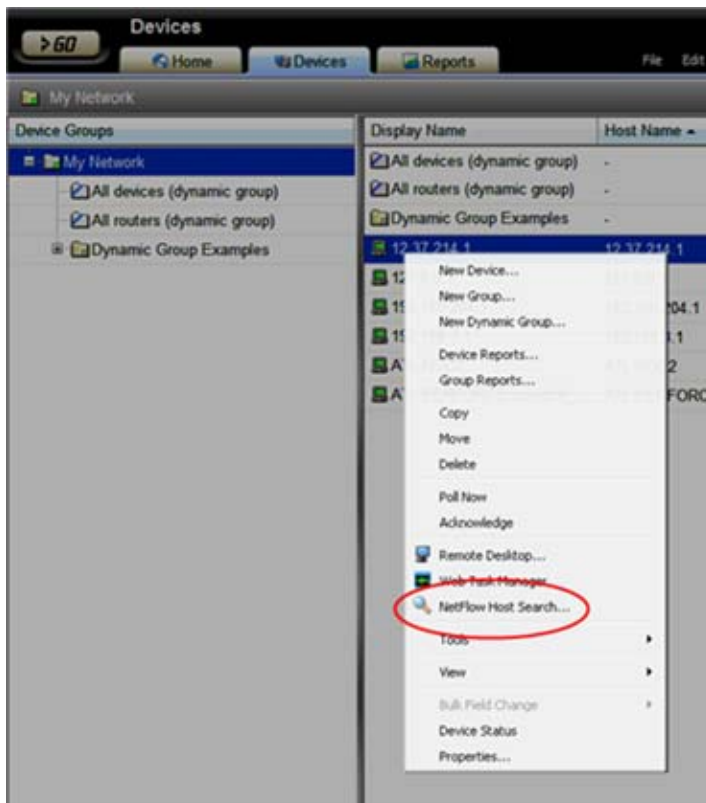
>GO

Devices

Home

Devices

Reports

File Edit

My Network

Device Groups

My Network

All devices (dynamic group)

All routers (dynamic group)

Dynamic Group Examples

| Display Name | Host Name |
|---|---|
| All devices (dynamic group) | - |
| All routers (dynamic group) | - |
| Dynamic Group Examples | - |
| 12.37.214.1 | 12.37.214.1 |
| 12 | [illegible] |
| 15 | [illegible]204.1 |
| 15 | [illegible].1 |
| A | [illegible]2 |
| A | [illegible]FORC |

New Device...
New Group...
New Dynamic Group...
Device Reports...
Group Reports...
Copy
Move
Delete
Poll Now
Acknowledge
Remote Desktop...
Web Task Manager
NetFlow Host Search...
Tools
View
Bulk Field Change
Device Status
Properties...